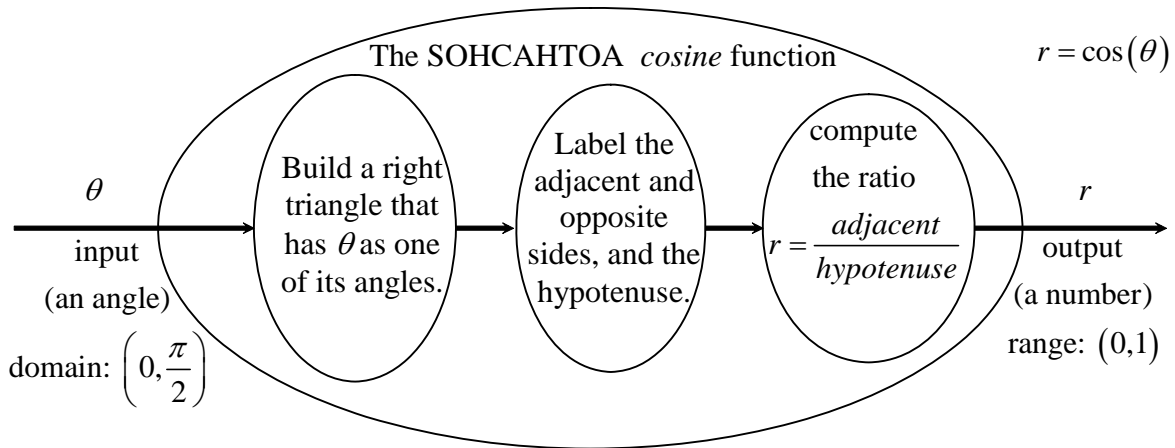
The SOHCAHTOA *cosine* function

$r = \cos(\theta)$

$\theta$

input

(an angle)

domain: $\left(0, \frac{\pi}{2}\right)$

Build a right triangle that has $\theta$ as one of its angles.

Label the adjacent and opposite sides, and the hypotenuse.

compute the ratio $r = \frac{adjacent}{hypotenuse}$

$r$

output

(a number)

range: $(0,1)$